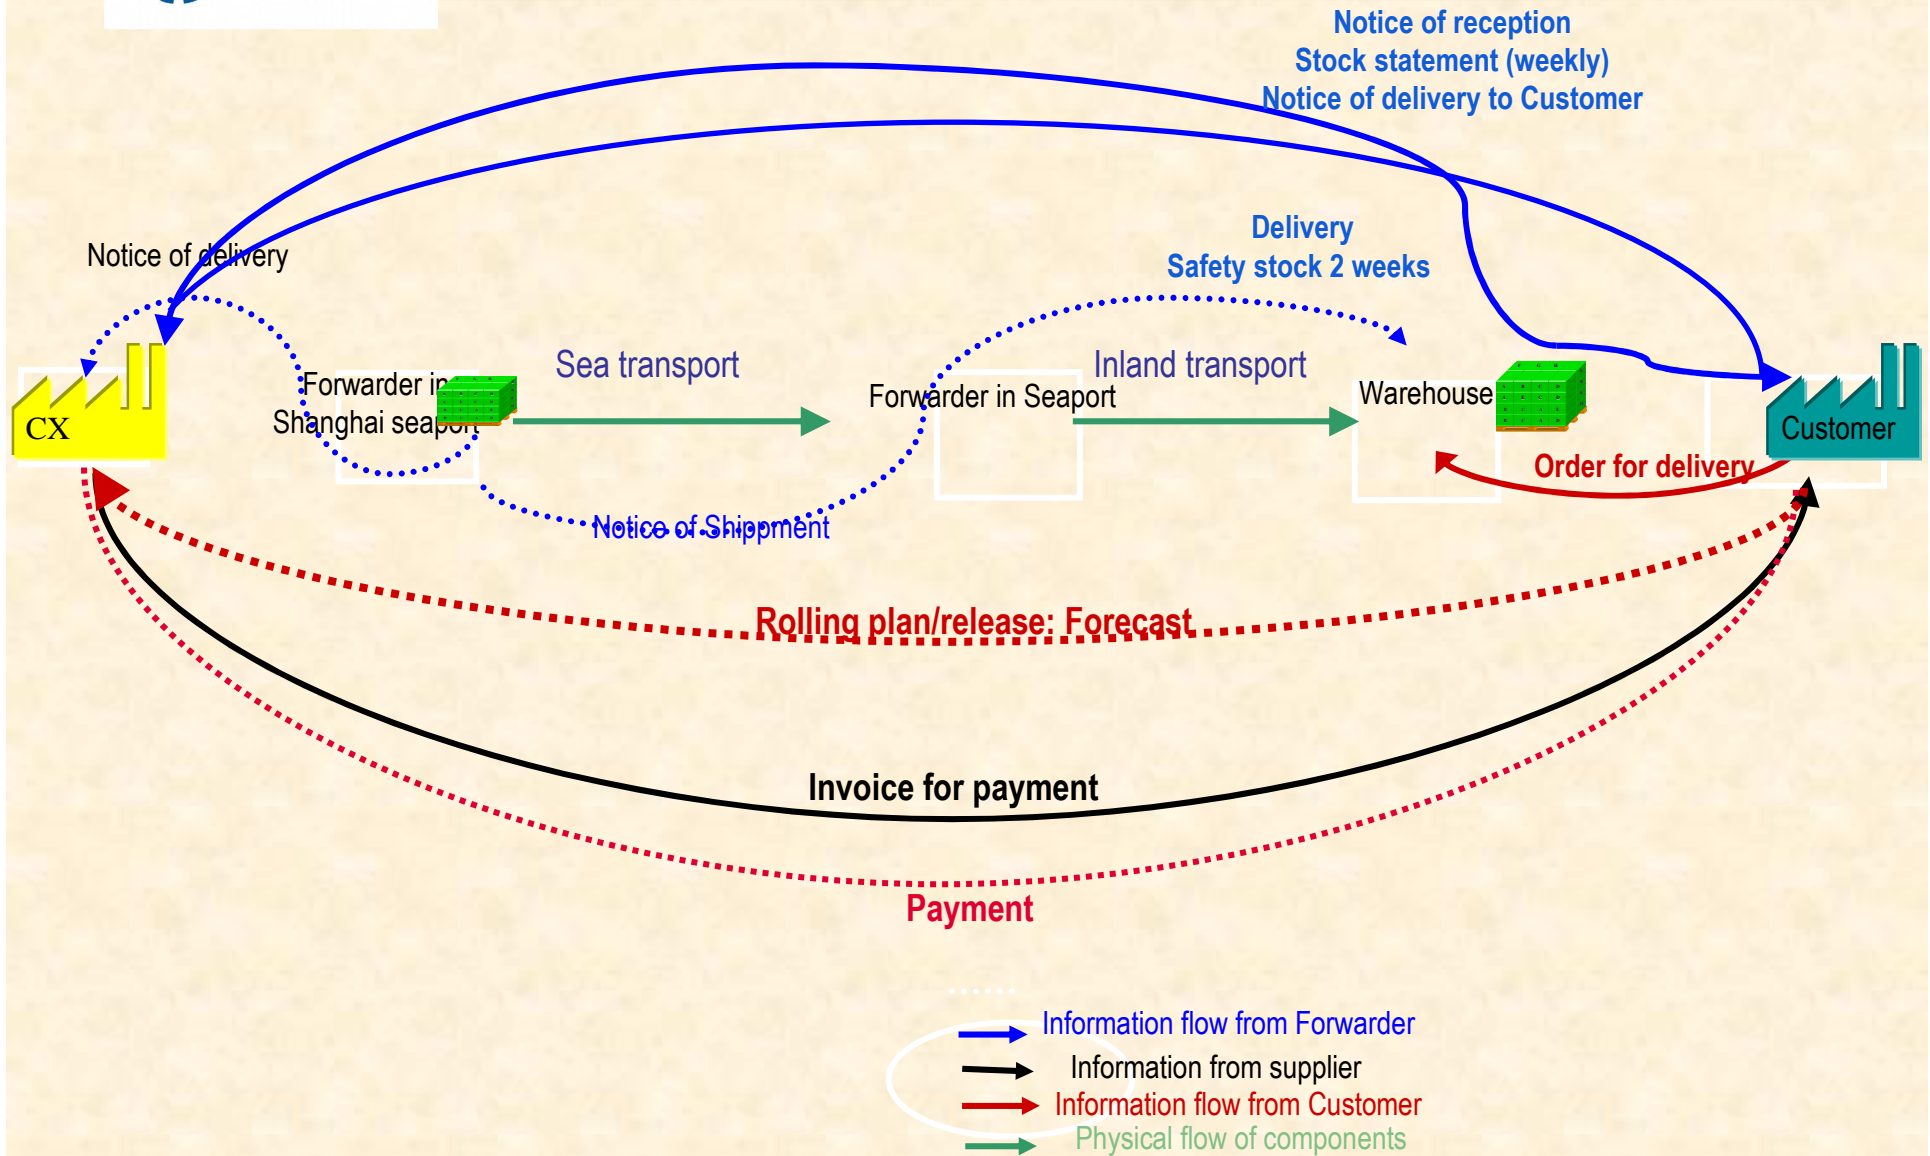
Notice of reception
Stock statement (weekly)
Notice of delivery to Customer

Notice of delivery

Delivery
Safety stock 2 weeks

CX

Forwarder in Shanghai seaport

Sea transport

Forwarder in Seaport

Inland transport

Warehouse

Customer

Order for delivery

Notice of Shippment

Rolling plan/release: Forecast

Invoice for payment

Payment

Information flow from Forwarder
Information from supplier
Information flow from Customer
Physical flow of components